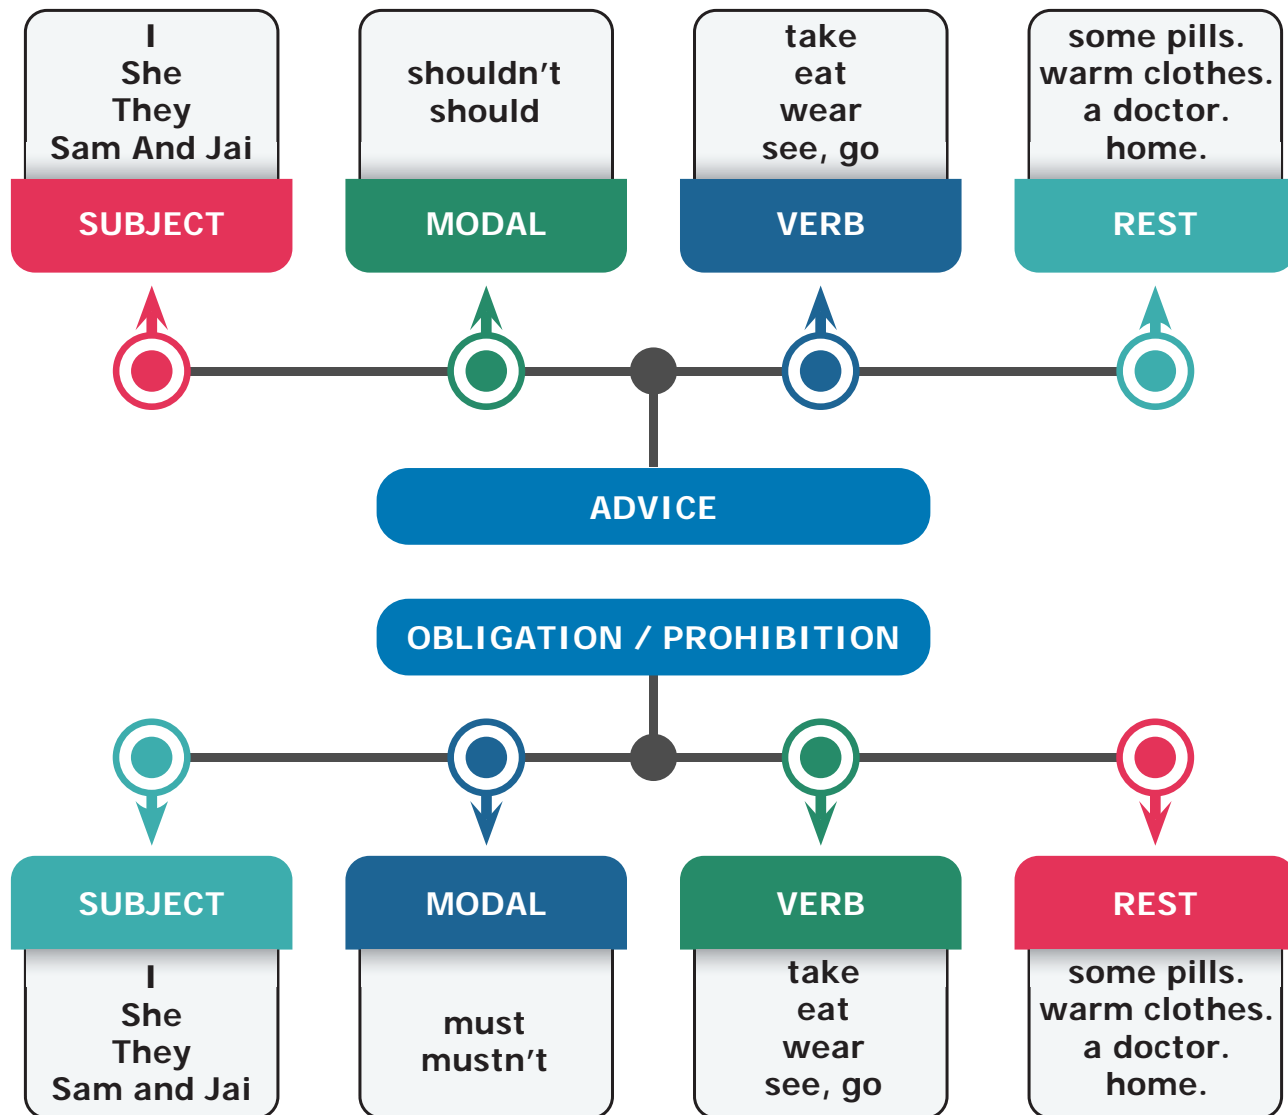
I
She
They
Sam And Jai

SUBJECT

shouldn’t
should

MODAL

take
eat
wear
see, go

VERB

some pills.
warm clothes.
a doctor.
home.

REST

ADVICE

OBLIGATION / PROHIBITION

SUBJECT

I
She
They
Sam and Jai

MODAL

must
mustn’t

VERB

take
eat
wear
see, go

REST

some pills.
warm clothes.
a doctor.
home.